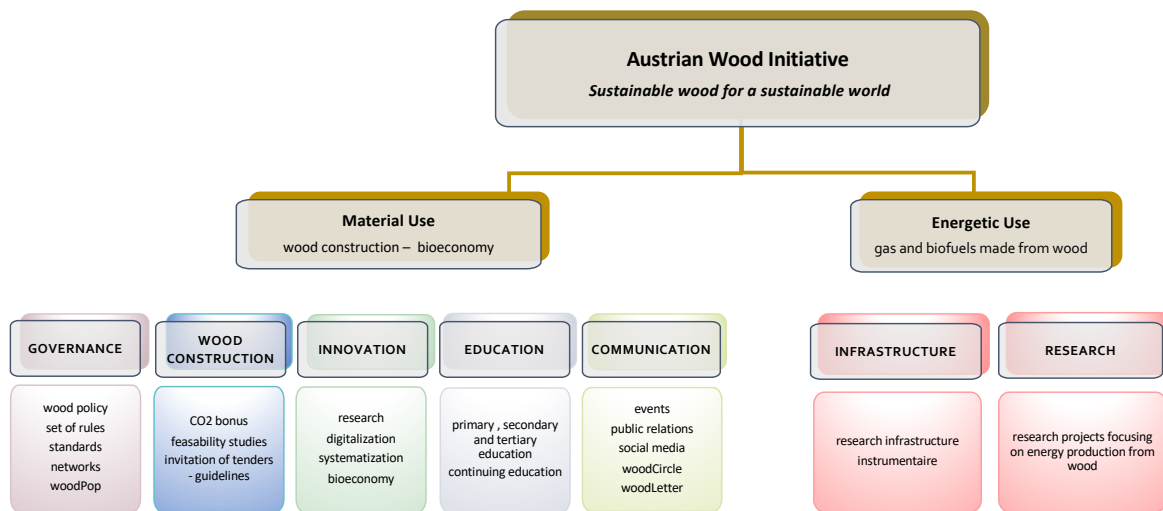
Austrian Wood Initiative
Sustainable wood for a sustainable world

Material Use
wood construction – bioeconomy

Energetic Use
gas and biofuels made from wood

GOVERNANCE
wood policy
set of rules
standards
networks
woodPop

WOOD CONSTRUCTION
CO2 bonus
feasability studies
invitation of tenders - guidelines

INNOVATION
research
digitalization
systematization
bioeconomy

EDUCATION
primary , secondary and tertiary education
continuing education

COMMUNICATION
events
public relations
social media
woodCircle
woodLetter

INFRASTRUCTURE
research infrastructure
instrumentaire

RESEARCH
research projects focusing on energy production from wood